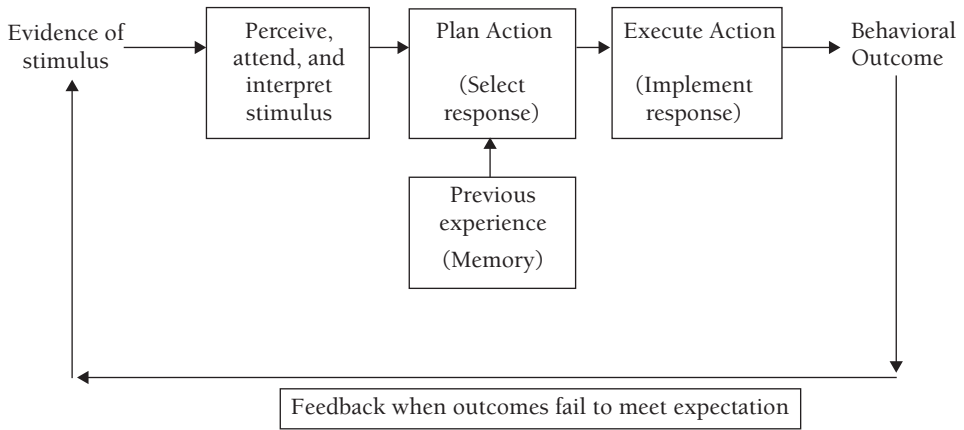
Evidence of stimulus

Perceive, attend, and interpret stimulus

Plan Action

(Select response)

Execute Action

(Implement response)

Behavioral Outcome

Previous experience

(Memory)

Feedback when outcomes fail to meet expectation